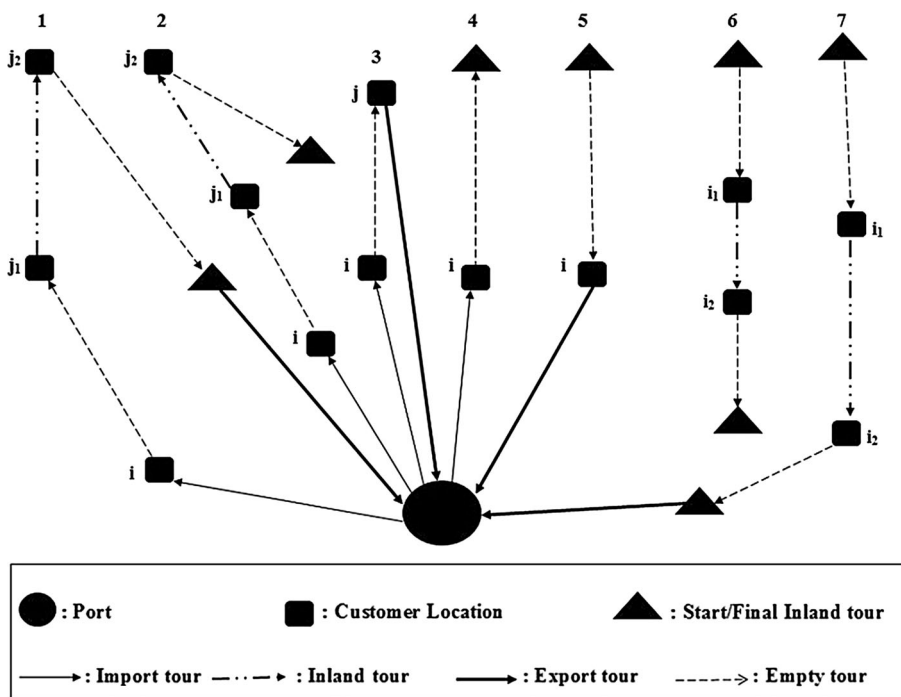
1

$j_2$

$j_1$

i

2

$j_2$

$j_1$

i

3

j

i

4

i

5

i

6

$i_1$

$i_2$

7

$i_1$

$i_2$

: Port

: Customer Location

: Start/Final Inland tour

: Import tour

: Inland tour

: Export tour

: Empty tour